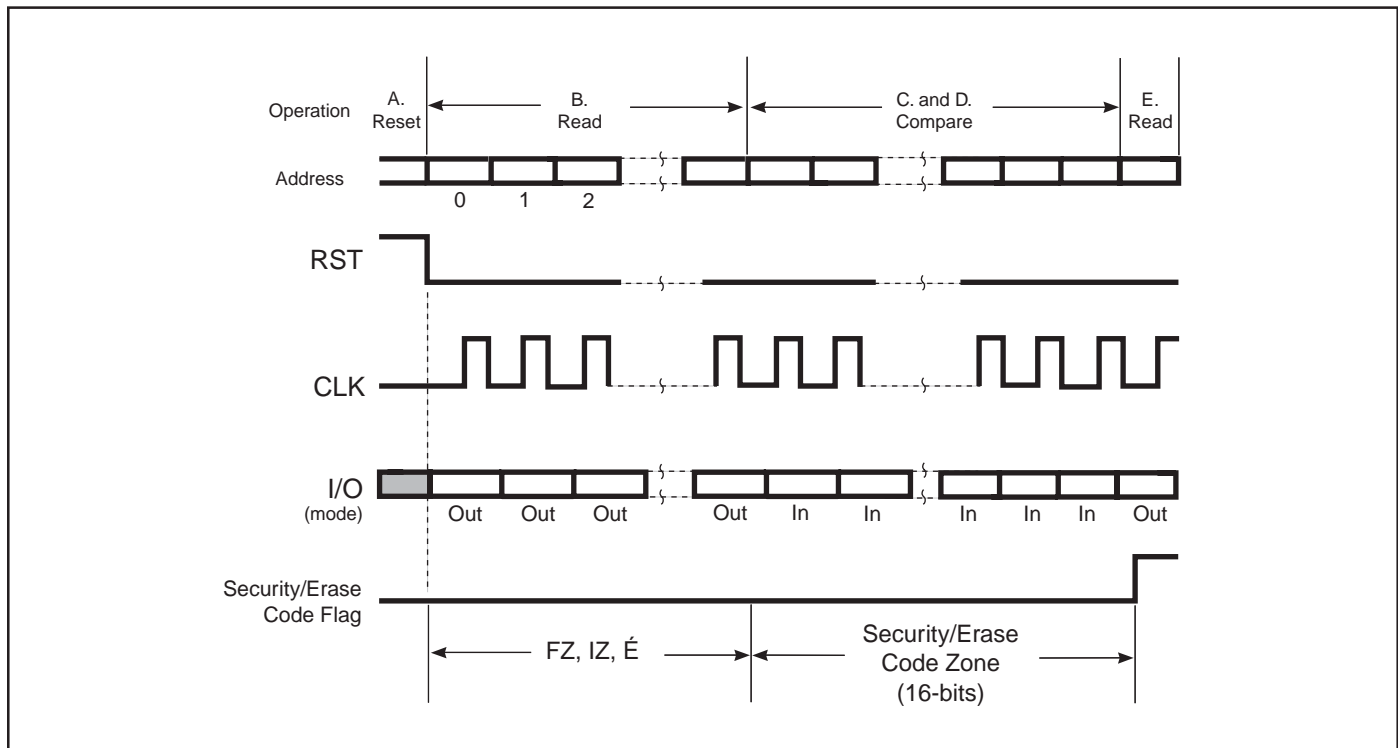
Operation

A. Reset

B. Read

C. and D. Compare

E. Read

Address

0 1 2

RST

CLK

I/O (mode)

Out Out Out Out In In In In In Out

Security/Erase Code Flag

FZ, IZ, É

Security/Erase Code Zone (16-bits)